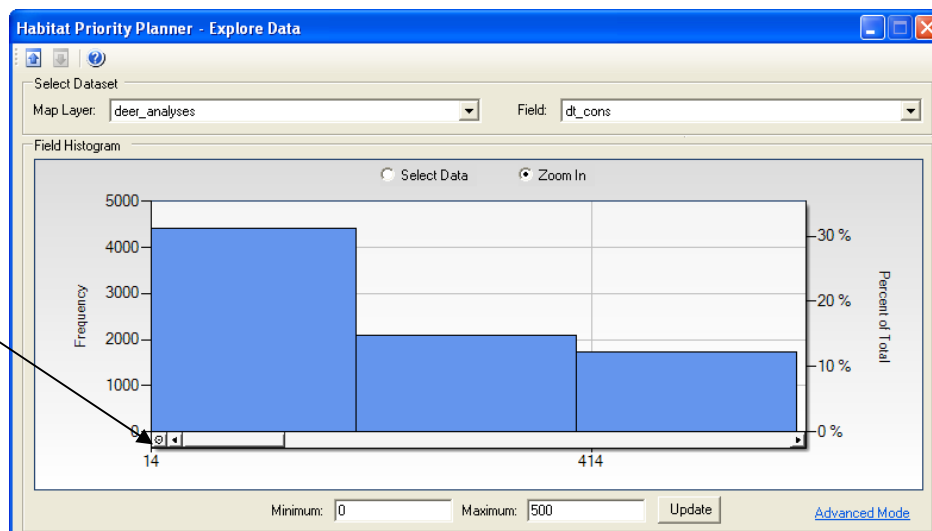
Habitat Priority Planner - Explore Data

Select Dataset

Map Layer: deer_analyses

Field: dt_cons

Field Histogram

Select Data

Zoom In

5000
4000
3000
2000
1000
0

Frequency

30 %
20 %
10 %
0 %

Percent of Total

14

414

Minimum: 0

Maximum: 500

Update

Advanced Mode